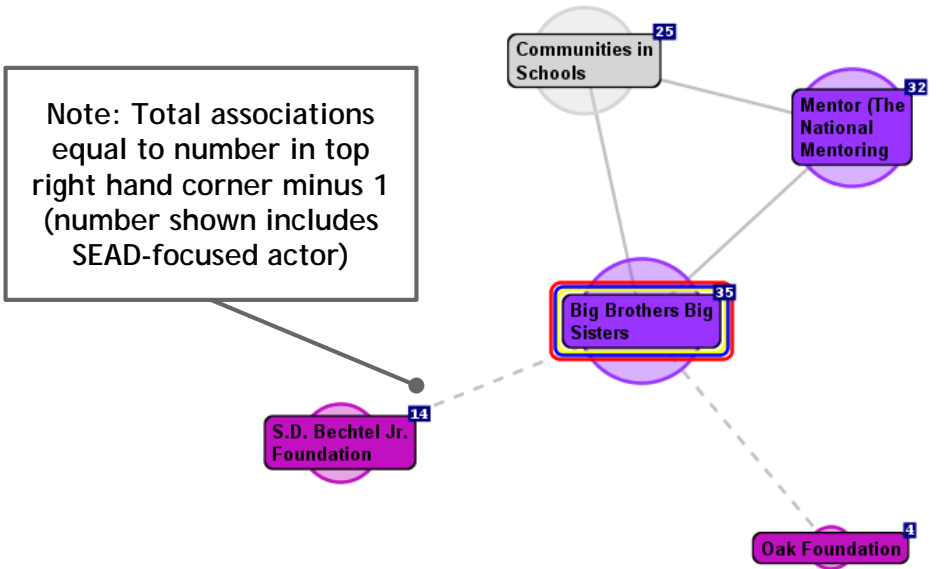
Note: Total associations equal to number in top right hand corner minus 1 (number shown includes SEAD-focused actor)

Communities in Schools
25

Mentor (The National Mentoring
32

Big Brothers Big Sisters
35

S.D. Bechtel Jr. Foundation
14

Oak Foundation
4